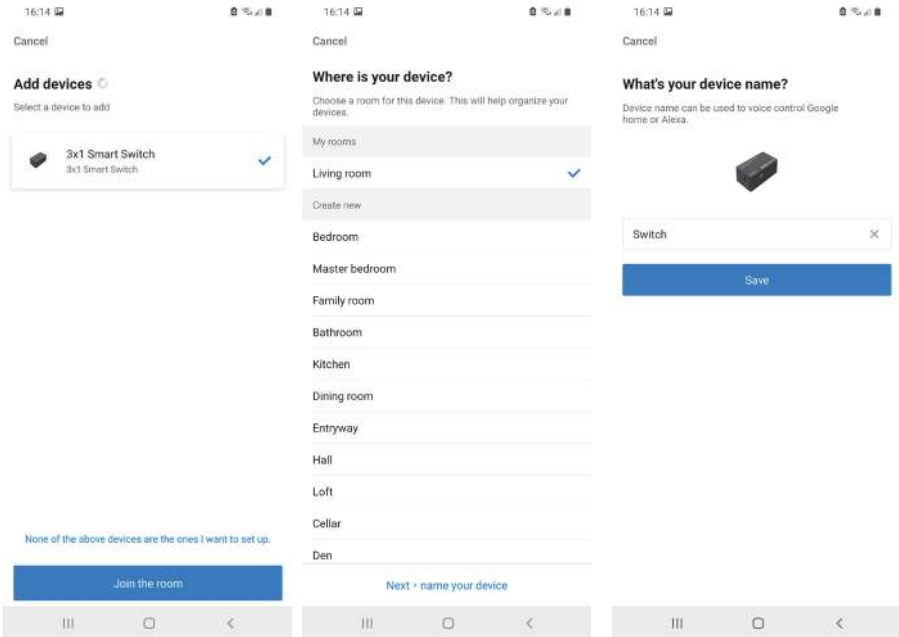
16:14

Cancel

Add devices

Select a device to add

3x1 Smart Switch
3x1 Smart Switch

None of the above devices are the ones I want to set up.

Join the room

16:14

Cancel

Where is your device?

Choose a room for this device. This will help organize your devices.

My rooms

Living room

Create new

Bedroom

Master bedroom

Family room

Bathroom

Kitchen

Dining room

Entryway

Hall

Loft

Cellar

Den

Next · name your device

16:14

Cancel

What's your device name?

Device name can be used to voice control Google home or Alexa.

Switch

Save